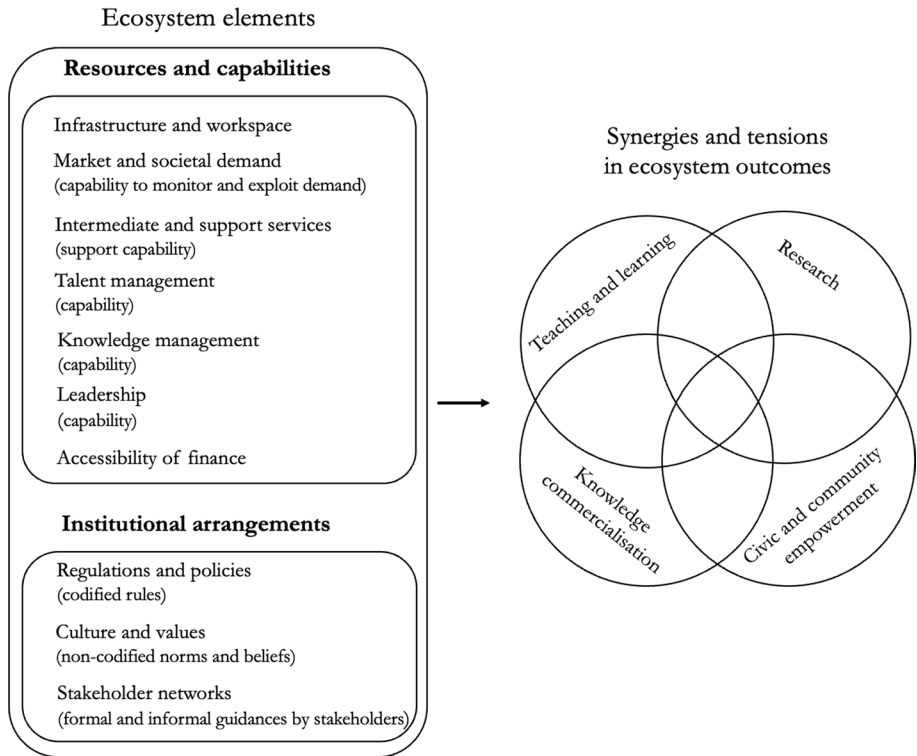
Ecosystem elements

**Resources and capabilities**

Infrastructure and workspace

Market and societal demand
(capability to monitor and exploit demand)

Intermediate and support services
(support capability)

Talent management
(capability)

Knowledge management
(capability)

Leadership
(capability)

Accessibility of finance

**Institutional arrangements**

Regulations and policies
(codified rules)

Culture and values
(non-codified norms and beliefs)

Stakeholder networks
(formal and informal guidances by stakeholders)

Synergies and tensions in ecosystem outcomes

Teaching and learning

Research

Knowledge commercialisation

Civic and community empowerment